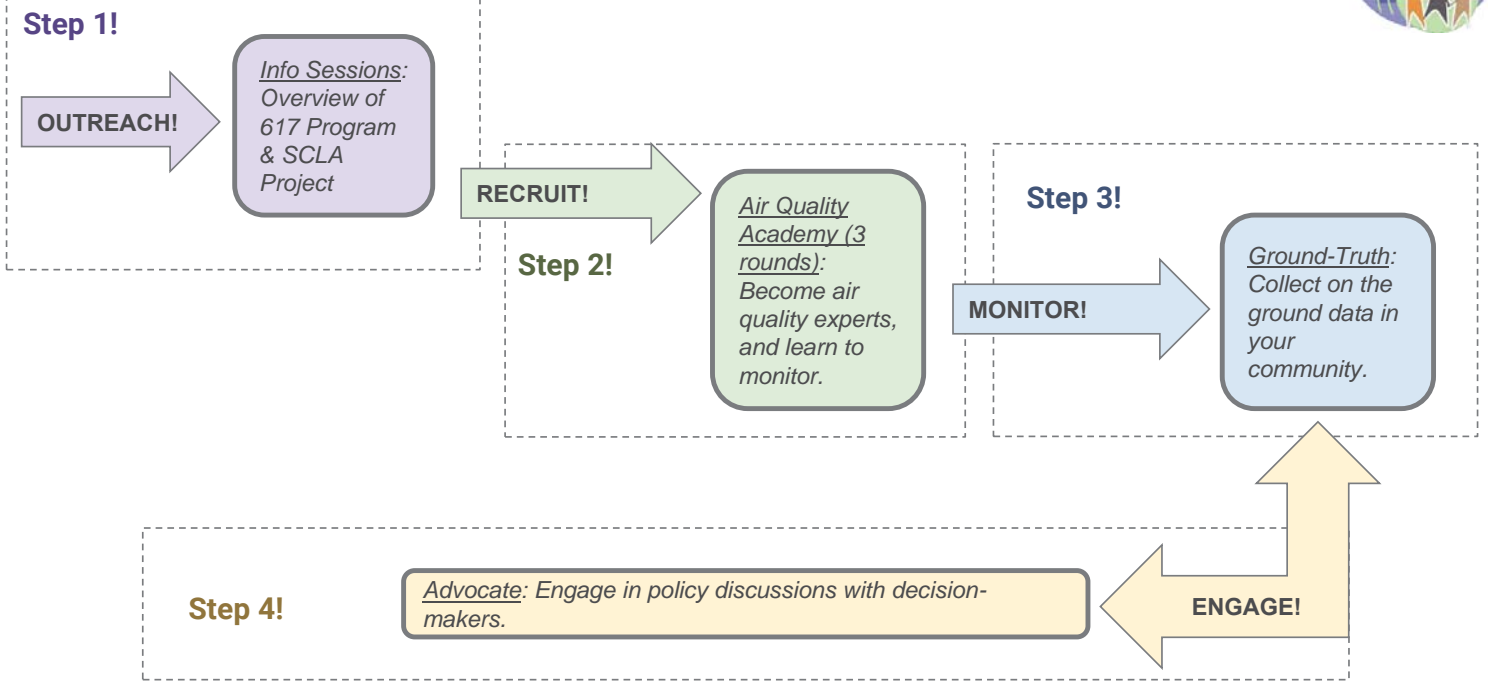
Step 1!

OUTREACH!

Info Sessions: Overview of 617 Program & SCLA Project

RECRUIT!

Step 2!

Air Quality Academy (3 rounds): Become air quality experts, and learn to monitor.

MONITOR!

Step 3!

Ground-Truth: Collect on the ground data in your community.

Step 4!

Advocate: Engage in policy discussions with decision-makers.

ENGAGE!